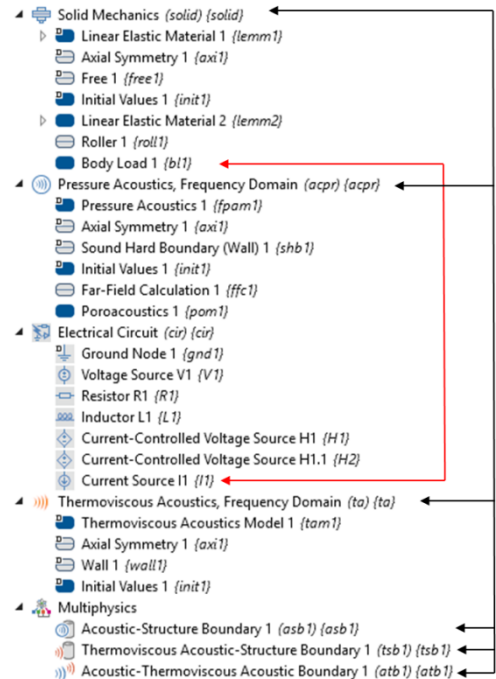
Solid Mechanics (solid) {solid}
Linear Elastic Material 1 {lemm1}
Axial Symmetry 1 {axi1}
Free 1 {free1}
Initial Values 1 {init1}
Linear Elastic Material 2 {lemm2}
Roller 1 {roll1}
Body Load 1 {bl1}
Pressure Acoustics, Frequency Domain (acpr) {acpr}
Pressure Acoustics 1 {fpam1}
Axial Symmetry 1 {axi1}
Sound Hard Boundary (Wall) 1 {shb1}
Initial Values 1 {init1}
Far-Field Calculation 1 {ffc1}
Poroacoustics 1 {pom1}
Electrical Circuit (cir) {cir}
Ground Node 1 {gnd1}
Voltage Source V1 {V1}
Resistor R1 {R1}
Inductor L1 {L1}
Current-Controlled Voltage Source H1 {H1}
Current-Controlled Voltage Source H1.1 {H2}
Current Source I1 {I1}
Thermoviscous Acoustics, Frequency Domain (ta) {ta}
Thermoviscous Acoustics Model 1 {tam1}
Axial Symmetry 1 {axi1}
Wall 1 {wall1}
Initial Values 1 {init1}
Multiphysics
Acoustic-Structure Boundary 1 (asb1) {asb1}
Thermoviscous Acoustic-Structure Boundary 1 (tsb1) {tsb1}
Acoustic-Thermoviscous Acoustic Boundary 1 (atb1) {atb1}